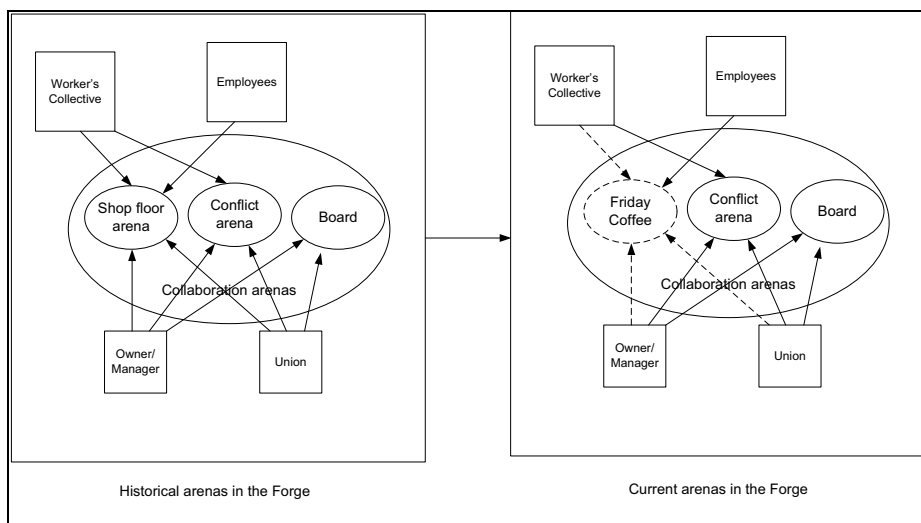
Worker's Collective

Employees

Shop floor arena

Conflict arena

Board

Collaboration arenas

Owner/ Manager

Union

Worker's Collective

Employees

Friday Coffee

Conflict arena

Board

Collaboration arenas

Owner/ Manager

Union

Historical arenas in the Forge

Current arenas in the Forge